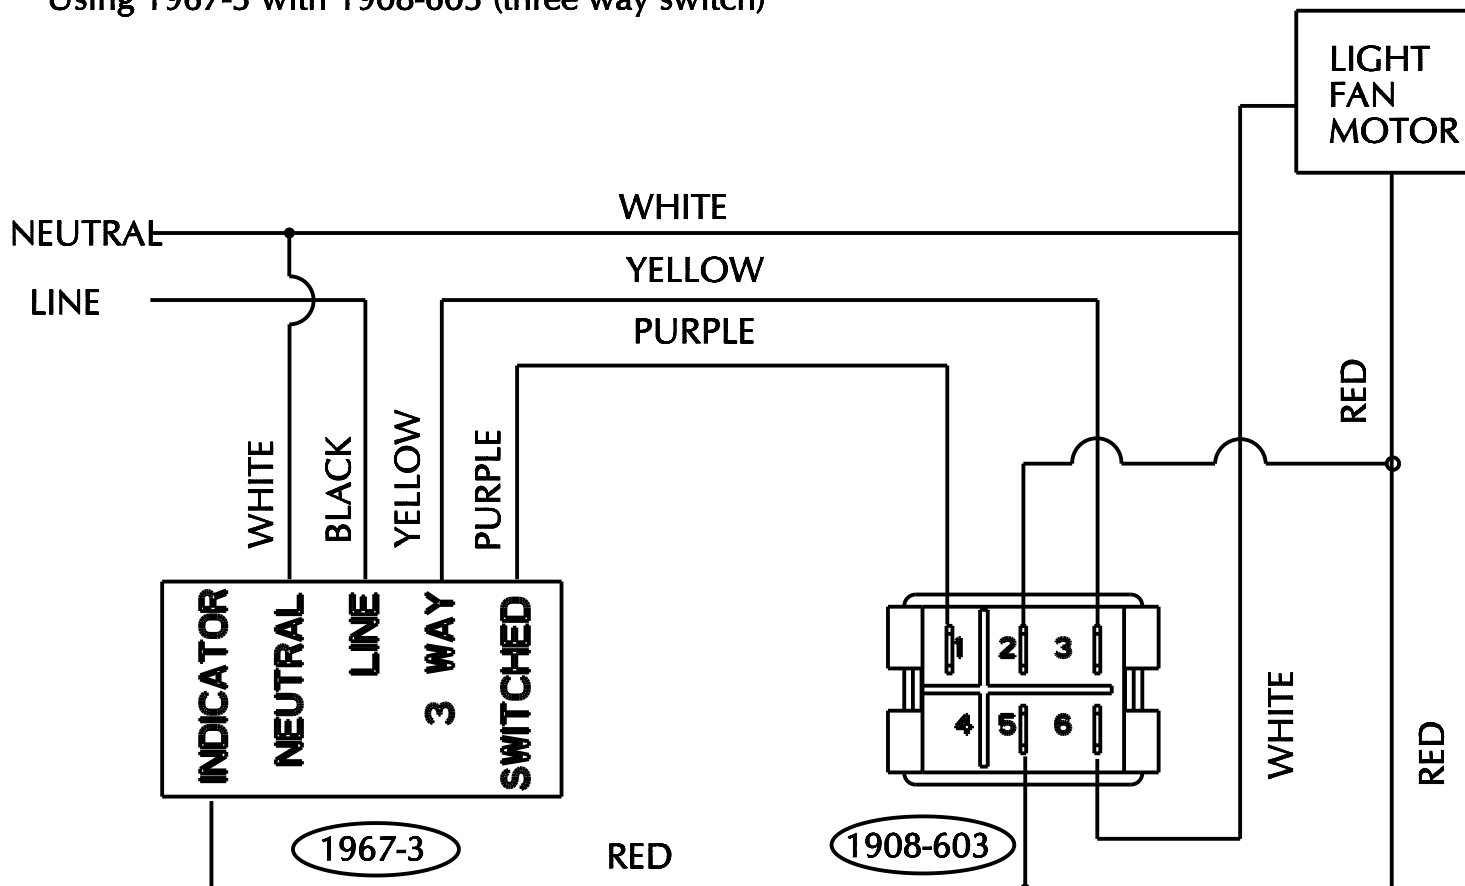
Using 1967-3 with 1908-603 (three way switch)

LIGHT FAN MOTOR

NEUTRAL

WHITE

LINE

YELLOW

PURPLE

RED

WHITE

BLACK

YELLOW

PURPLE

INDICATOR

NEUTRAL

LINE

3 WAY

SWITCHED

1

2

3

4

5

6

WHITE

RED

1967-3

RED

1908-603